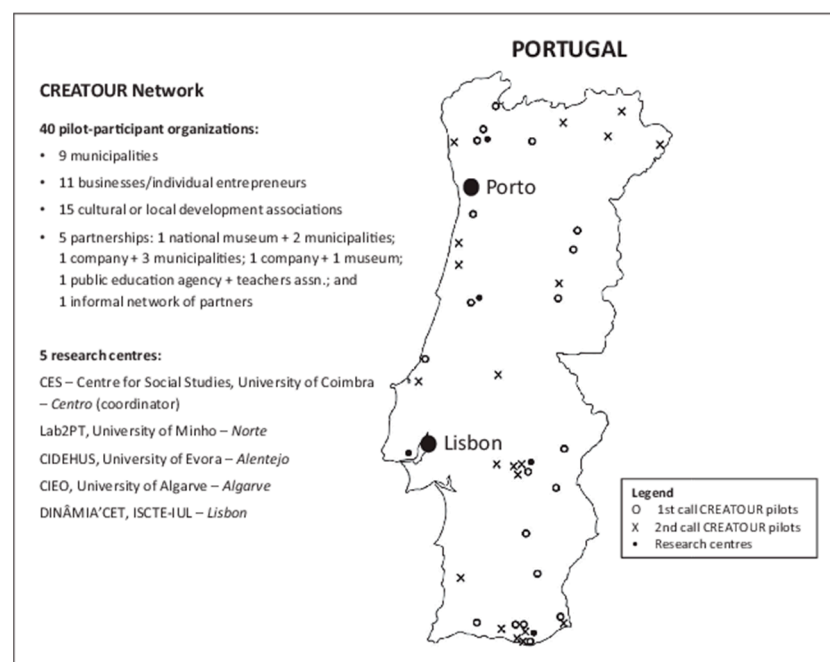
PORTUGAL

CREATOUR Network

40 pilot-participant organizations:

- 9 municipalities
- 11 businesses/individual entrepreneurs
- 15 cultural or local development associations
- 5 partnerships: 1 national museum + 2 municipalities; 1 company + 3 municipalities; 1 company + 1 museum; 1 public education agency + teachers assn.; and 1 informal network of partners

5 research centres:

CES – Centre for Social Studies, University of Coimbra – *Centro* (coordinator)

Lab2PT, University of Minho – *Norte*

CIDEHUS, University of Evora – *Alentejo*

CIEO, University of Algarve – *Algarve*

DINÂMIA'CET, ISCTE-IUL – *Lisbon*

Porto

Lisbon

Legend
O 1st call CREATOUR pilots
X 2nd call CREATOUR pilots
• Research centres